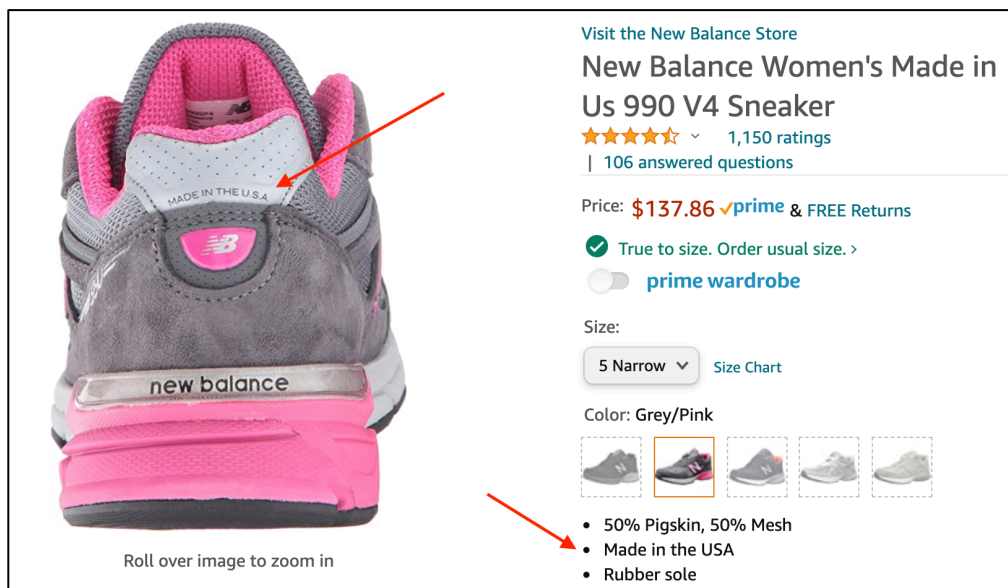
MADE IN THE U.S.A

new balance

Roll over image to zoom in

Visit the New Balance Store

New Balance Women's Made in Us 990 V4 Sneaker

1,150 ratings

| 106 answered questions

Price: $137.86 ✓prime & FREE Returns

True to size. Order usual size. ›

prime wardrobe

Size:

5 Narrow

Size Chart

Color: Grey/Pink

- 50% Pigskin, 50% Mesh
- Made in the USA
- Rubber sole